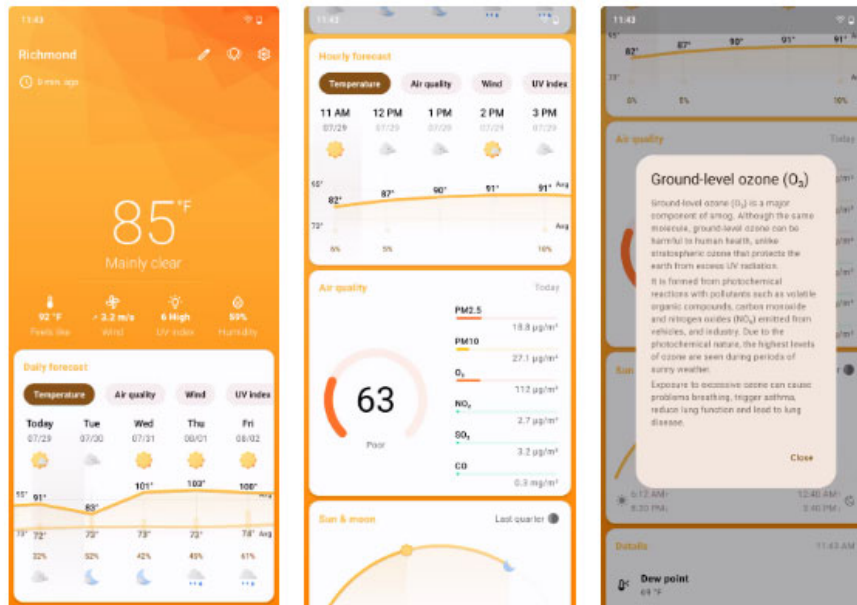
11:43

Richmond

9 mins ago

85°F

Mainly clear

92 °F
Feels like

↗ 3.2 m/s
Wind

6 High
UV index

59%
Humidity

Daily forecast

Temperature | Air quality | Wind | UV index

| Today | Tue | Wed | Thu | Fri |
|---|---|---|---|---|
| 07/29 | 07/30 | 07/31 | 08/01 | 08/02 |

95°
91° 83° 101° 103° 108°
Avg
73°
72° 72° 73° 72° 78°
Avg

32% 52% 42% 45% 61%

Hourly forecast

Temperature | Air quality | Wind | UV index

| 11 AM | 12 PM | 1 PM | 2 PM | 3 PM |
|---|---|---|---|---|
| 07/29 | 07/29 | 07/29 | 07/29 | 07/29 |

95°
82° 87° 90° 91° 91°
Avg
73°
Avg

6% 5% 10%

Air quality

Today

63

Poor

PM2.5
18.8 μg/m³

PM10
27.1 μg/m³

$O_3$
112 μg/m³

$NO_2$
2.7 μg/m³

$SO_2$
3.2 μg/m³

CO
0.3 mg/m³

Sun & moon

Last quarter

11:43

82° 87° 90° 91° 91°

0% 5% 10%

Air quality

Ground-level ozone ($O_3$)

Ground-level ozone ($O_3$) is a major component of smog. Although the same molecule, ground-level ozone can be harmful to human health, unlike stratospheric ozone that protects the earth from excess UV radiation.

It is formed from photochemical reactions with pollutants such as volatile organic compounds, carbon monoxide and nitrogen oxides ($NO_x$) emitted from vehicles, and industry. Due to the photochemical nature, the highest levels of ozone are seen during periods of sunny weather.

Exposure to excessive ozone can cause problems breathing, trigger asthma, reduce lung function and lead to lung disease.

Close

6:12 AM
8:30 PM

12:48 AM
3:40 PM

Details

11:43 AM

Dew point
69 °F